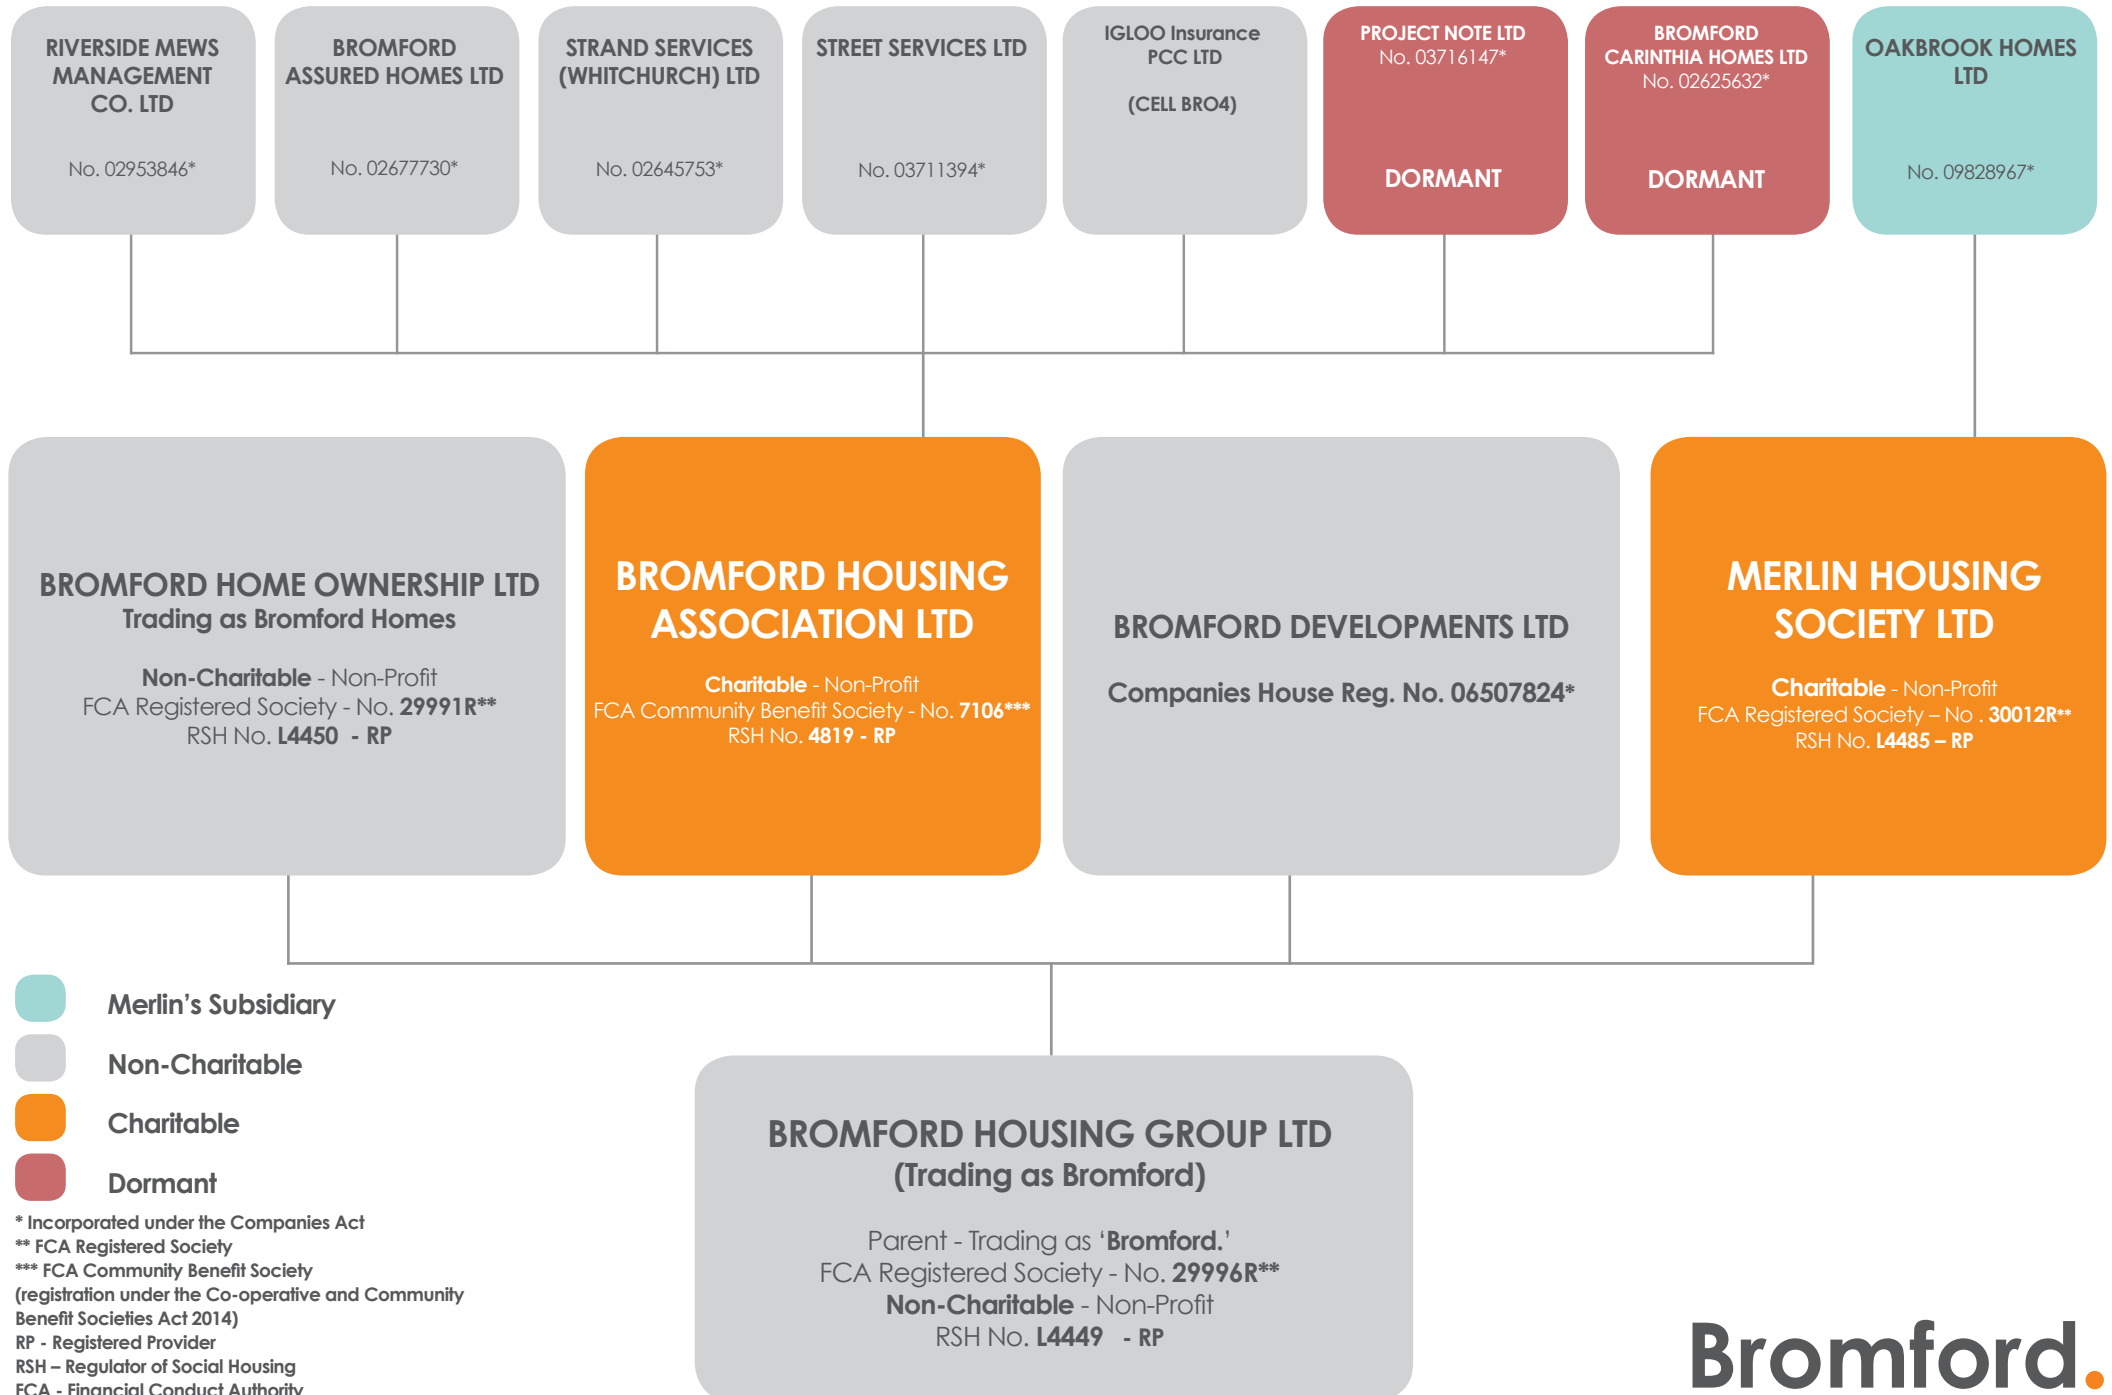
RIVERSIDE MEWS MANAGEMENT CO. LTD

No. 02953846*

BROMFORD ASSURED HOMES LTD

No. 02677730*

STRAND SERVICES (WHITCHURCH) LTD

No. 02645753*

STREET SERVICES LTD

No. 03711394*

IGLOO Insurance PCC LTD

(CELL BRO4)

PROJECT NOTE LTD
No. 03716147*

DORMANT

BROMFORD CARINTHIA HOMES LTD
No. 02625632*

DORMANT

OAKBROOK HOMES LTD

No. 09828967*

BROMFORD HOME OWNERSHIP LTD
Trading as Bromford Homes

Non-Charitable - Non-Profit
FCA Registered Society - No. 29991R**
RSH No. L4450 - RP

BROMFORD HOUSING ASSOCIATION LTD

Charitable - Non-Profit
FCA Community Benefit Society - No. 7106***
RSH No. 4819 - RP

BROMFORD DEVELOPMENTS LTD

Companies House Reg. No. 06507824*

MERLIN HOUSING SOCIETY LTD

Charitable - Non-Profit
FCA Registered Society – No . 30012R**
RSH No. L4485 – RP

Merlin's Subsidiary

Non-Charitable

Charitable

Dormant

* Incorporated under the Companies Act
** FCA Registered Society
*** FCA Community Benefit Society
(registration under the Co-operative and Community Benefit Societies Act 2014)
RP - Registered Provider
RSH – Regulator of Social Housing
FCA - Financial Conduct Authority

BROMFORD HOUSING GROUP LTD
(Trading as Bromford)

Parent - Trading as 'Bromford.'
FCA Registered Society - No. 29996R**
Non-Charitable - Non-Profit
RSH No. L4449 - RP

Bromford.